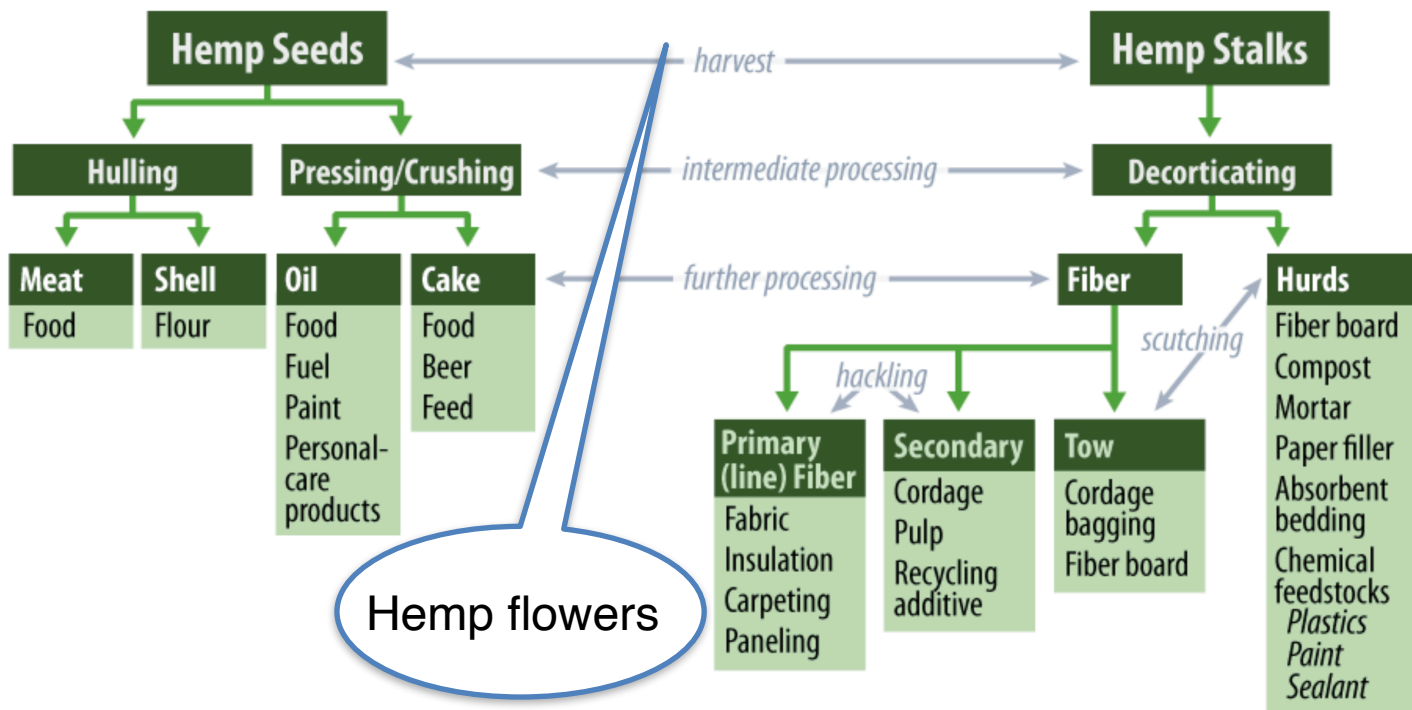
Hemp Seeds

harvest

Hemp Stalks

Hulling

Pressing/Crushing

intermediate processing

Decorticating

Meat
Food

Shell
Flour

Oil
Food
Fuel
Paint
Personal-care products

Cake
Food
Beer
Feed

further processing

Fiber

Hurds
Fiber board
Compost
Mortar
Paper filler
Absorbent bedding
Chemical feedstocks
*Plastics*
*Paint*
*Sealant*

scutching

hackling

Primary (line) Fiber
Fabric
Insulation
Carpeting
Paneling

Secondary
Cordage
Pulp
Recycling additive

Tow
Cordage bagging
Fiber board

Hemp flowers